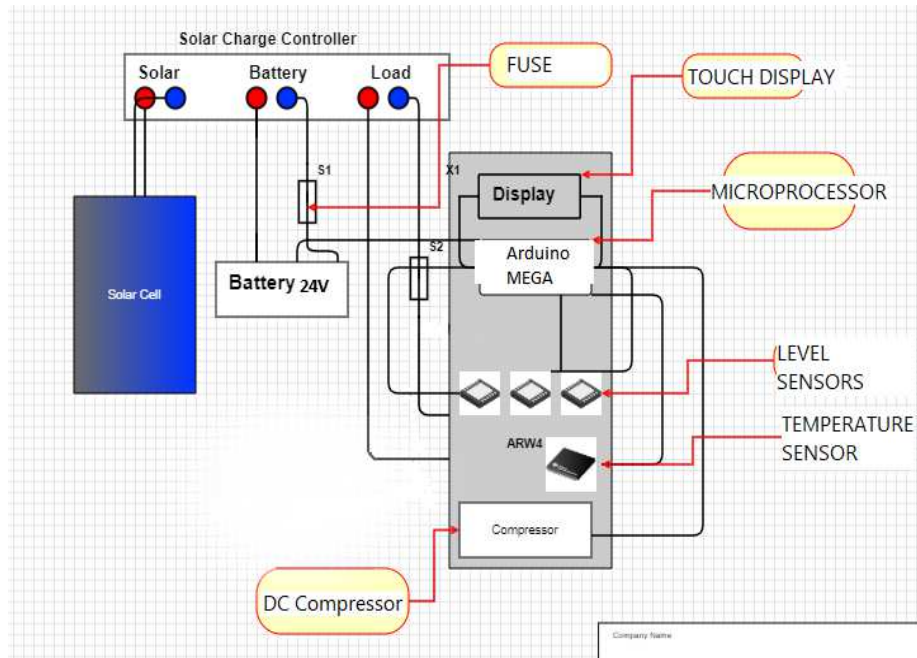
Solar Charge Controller

Solar

Battery

Load

FUSE

TOUCH DISPLAY

S1

X1

Display

MICROPROCESSOR

S2

Arduino MEGA

Solar Cell

Battery 24V

LEVEL SENSORS

TEMPERATURE SENSOR

ARW4

Compressor

DC Compressor

Company Name